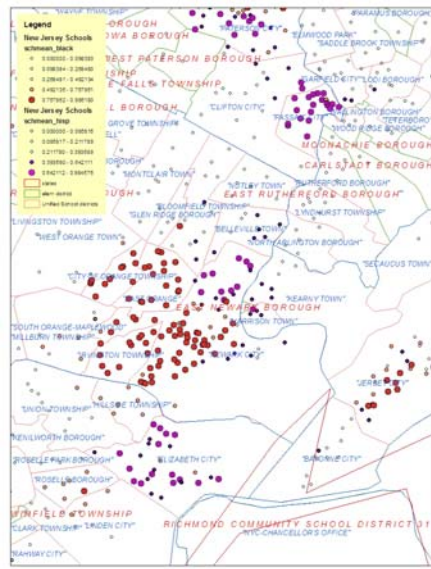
Legend
New Jersey Schools
schmean_black
0.000000 - 0.068333
0.068334 - 0.206480
0.206481 - 0.492134
0.492135 - 0.757861
0.757862 - 0.998180
New Jersey Schools
schmean_hisp
0.000000 - 0.095515
0.095517 - 0.211789
0.211790 - 0.385559
0.385560 - 0.642111
0.642112 - 0.984576
states
elem districts
Unified School districts

BOROUGH
WA BOROUGH
EST PATERSON BOROUGH
SHIP
FALLS TOWNSHIP
L BOROUGH
"PARAMUS BOROUGH"
"ELMWOOD PARK"
"SADDLE BROOK TOWNSHIP"
"GARFIELD CITY"
"LODI BOROUGH"
"PASSAIC CITY"
"CLIFTON CITY"
"WOOD RIDGE BOROUGH"
"TETERBORO"
MOONACHIE BOROUGH
CARLSTADT BOROUGH
"GROVE TOWNSHIP"
"MONTCLAIR TOWN"
"NUTLEY TOWN"
"RUTHERFORD BOROUGH"
EAST RUTHERFORD BOROUGH
"BLOOMFIELD TOWNSHIP"
"GLEN RIDGE BOROUGH"
"LYNDHURST TOWNSHIP"
"LIVINGSTON TOWNSHIP"
"WEST ORANGE TOWN"
"BELLEVILLE TOWN"
"NORTH ARLINGTON BOROUGH"
"SECAUCUS TOWN"
"CITY OF ORANGE TOWNSHIP"
"EAST ORANGE"
EAST NEWARK BOROUGH
"KEARNY TOWN"
"HARRISON TOWN"
"SOUTH ORANGE-MAPLEWOOD"
"MILLBURN TOWNSHIP"
"IRVINGTON TOWNSHIP"
"NEWARK CITY"
"JERSEY CITY"
"UNION TOWNSHIP"
"HILLSIDE TOWNSHIP"
"KENILWORTH BOROUGH"
"ROSELLE PARK BOROUGH"
"ELIZABETH CITY"
"BAYONNE CITY"
"ROSELLE BOROUGH"
NFIELD TOWNSHIP
"CLARK TOWNSHIP"
"LINDEN CITY"
RICHMOND COMMUNITY SCHOOL DISTRICT 31
"NYC-CHANCELLOR'S OFFICE"
"RAHWAY CITY"